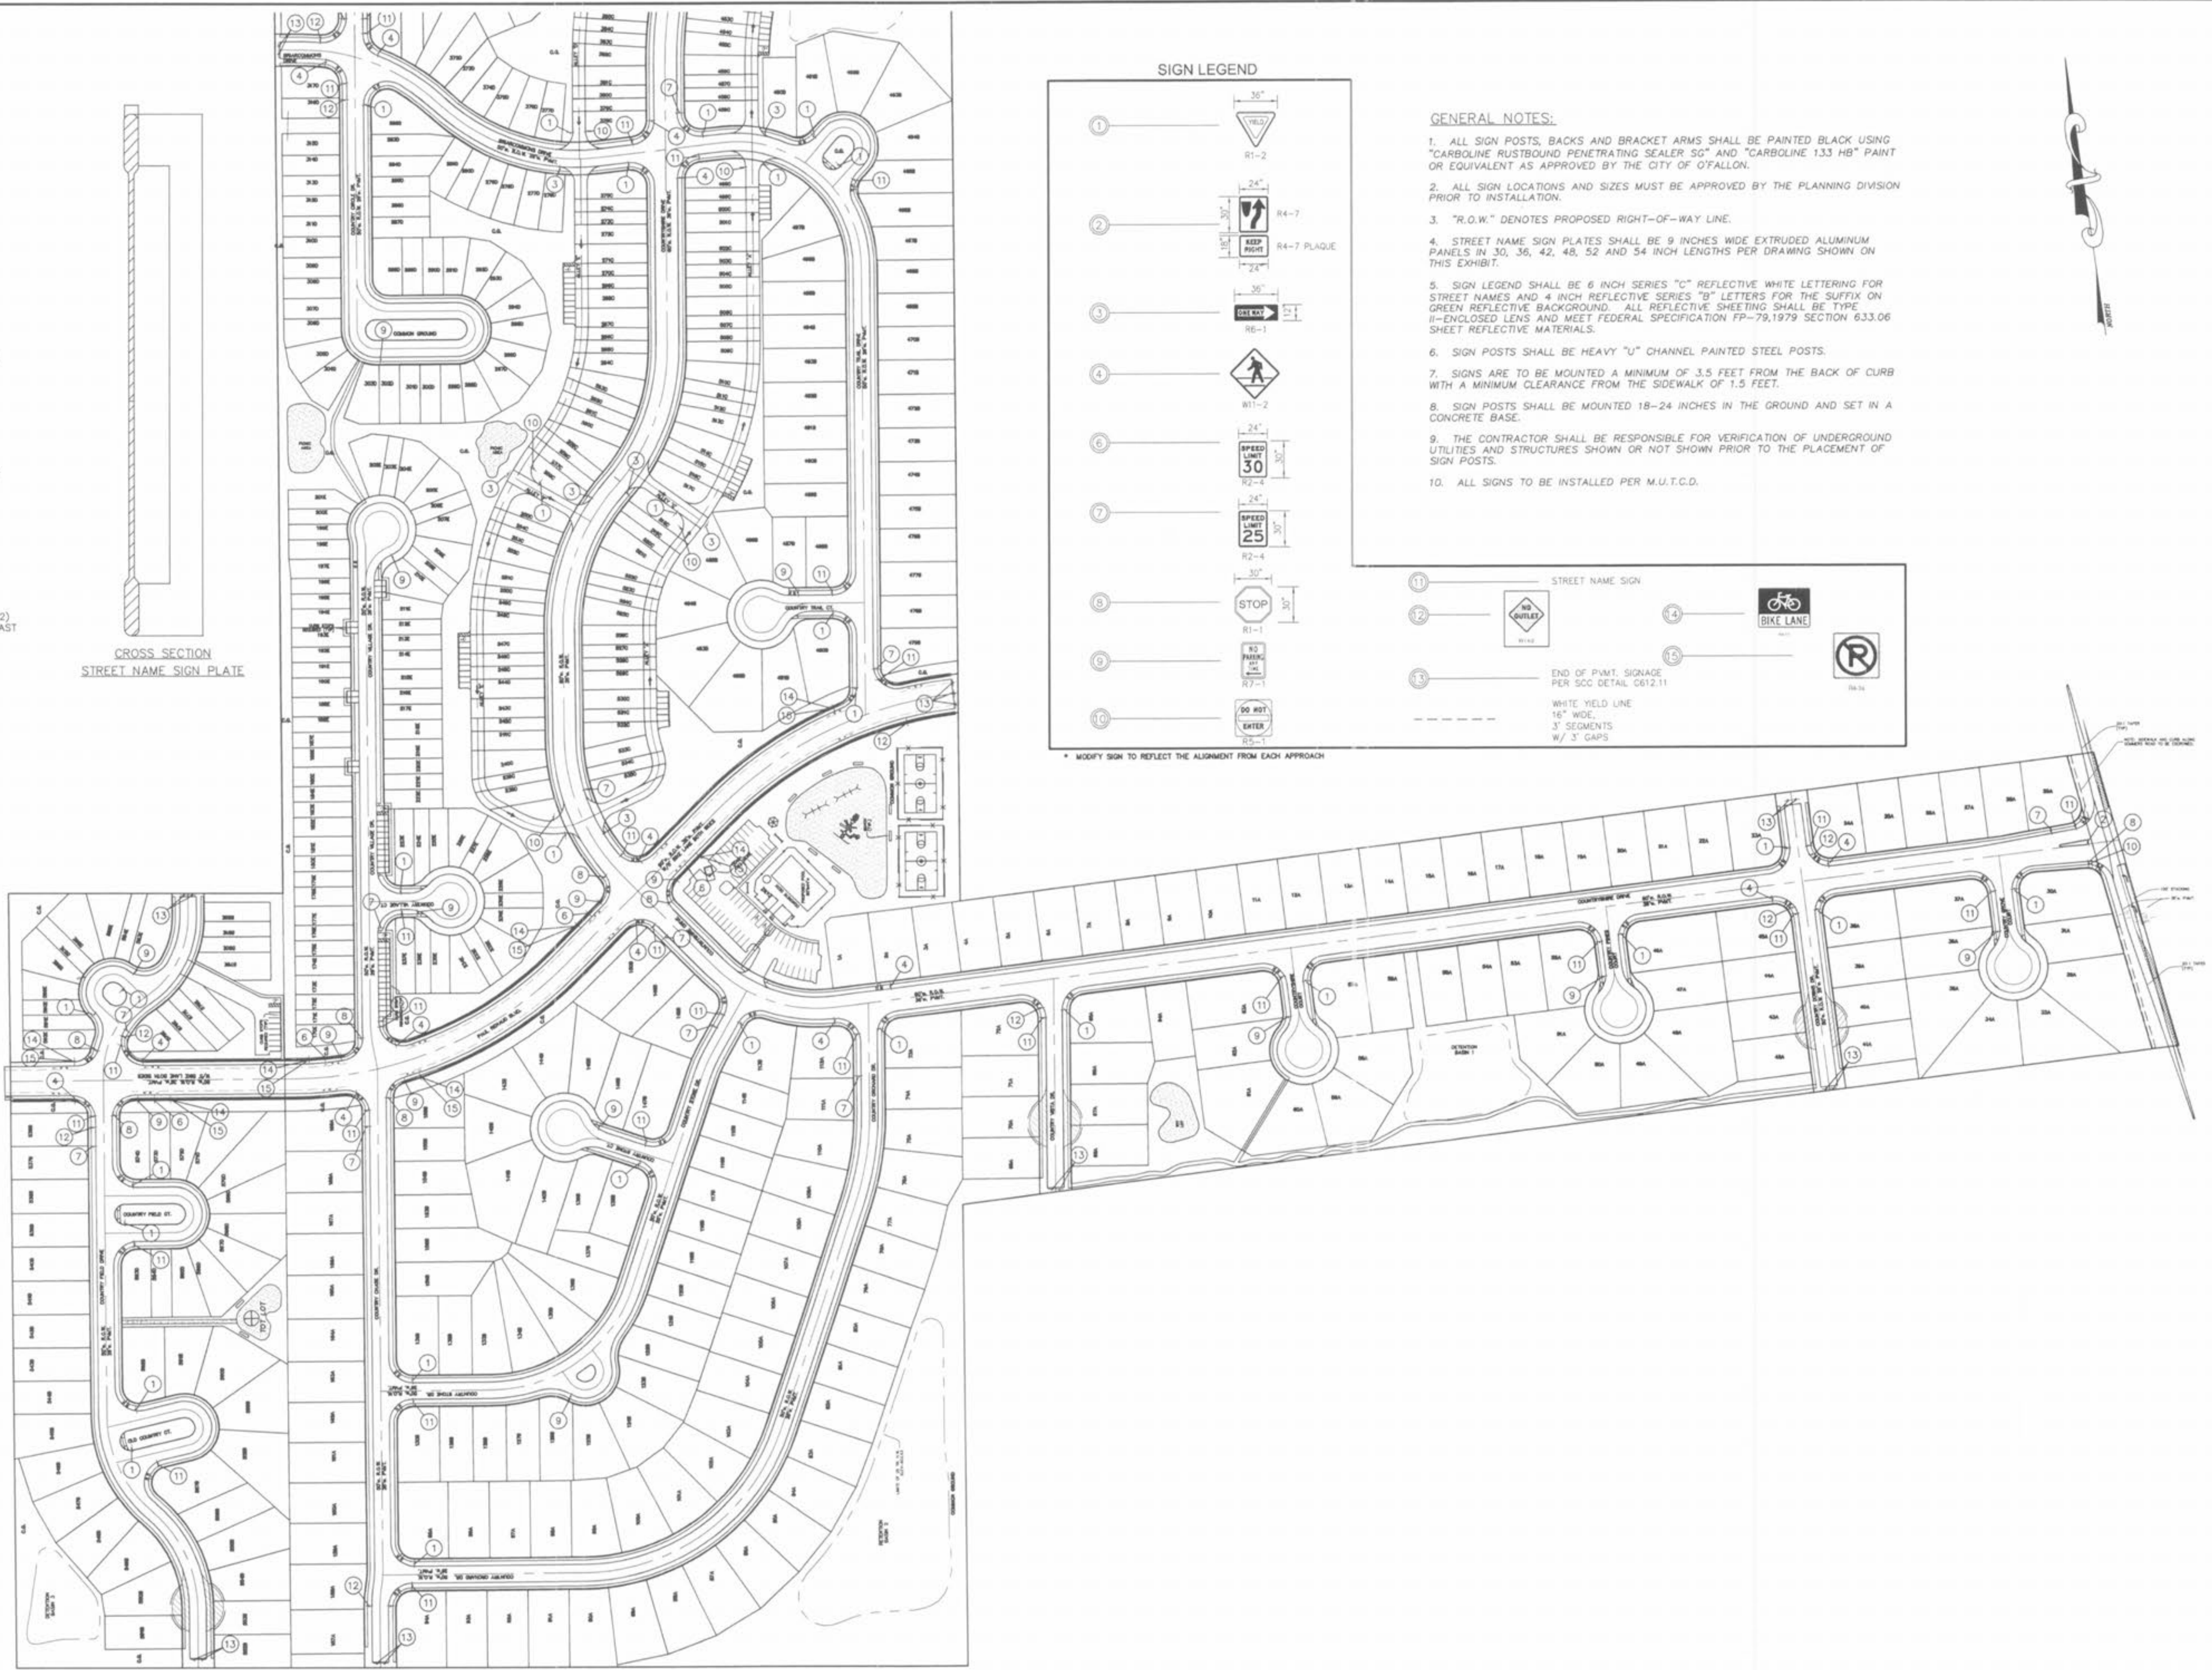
SIGN LEGEND

1 36" YIELD R1-2

2 24" 30" R4-7 18" KEEP RIGHT 24" R4-7 PLAQUE

3 36" ONE WAY 12" R6-1

4 W11-2

6 24" SPEED LIMIT 30 30" R2-4

7 24" SPEED LIMIT 25 30" R2-4

8 30" STOP 30" R1-1

9 NO PARKING ANY TIME R7-1

10 DO NOT ENTER R5-1

11 STREET NAME SIGN

12 NO OUTLET

13 END OF PVMT. SIGNAGE PER SCC DETAIL C612.11

14 BIKE LANE

15

WHITE YIELD LINE 16" WIDE, 3' SEGMENTS W/ 3' GAPS

* MODIFY SIGN TO REFLECT THE ALIGNMENT FROM EACH APPROACH

GENERAL NOTES:

1. ALL SIGN POSTS, BACKS AND BRACKET ARMS SHALL BE PAINTED BLACK USING "CARBOLINE RUSTBOUND PENETRATING SEALER SG" AND "CARBOLINE 133 HB" PAINT OR EQUIVALENT AS APPROVED BY THE CITY OF O'FALLON.

2. ALL SIGN LOCATIONS AND SIZES MUST BE APPROVED BY THE PLANNING DIVISION PRIOR TO INSTALLATION.

3. "R.O.W." DENOTES PROPOSED RIGHT-OF-WAY LINE.

4. STREET NAME SIGN PLATES SHALL BE 9 INCHES WIDE EXTRUDED ALUMINUM PANELS IN 30, 36, 42, 48, 52 AND 54 INCH LENGTHS PER DRAWING SHOWN ON THIS EXHIBIT.

5. SIGN LEGEND SHALL BE 6 INCH SERIES "C" REFLECTIVE WHITE LETTERING FOR STREET NAMES AND 4 INCH REFLECTIVE SERIES "B" LETTERS FOR THE SUFFIX ON GREEN REFLECTIVE BACKGROUND. ALL REFLECTIVE SHEETING SHALL BE TYPE II-ENCLOSED LENS AND MEET FEDERAL SPECIFICATION FP-79,1979 SECTION 633.06 SHEET REFLECTIVE MATERIALS.

6. SIGN POSTS SHALL BE HEAVY "U" CHANNEL PAINTED STEEL POSTS.

7. SIGNS ARE TO BE MOUNTED A MINIMUM OF 3.5 FEET FROM THE BACK OF CURB WITH A MINIMUM CLEARANCE FROM THE SIDEWALK OF 1.5 FEET.

8. SIGN POSTS SHALL BE MOUNTED 18-24 INCHES IN THE GROUND AND SET IN A CONCRETE BASE.

9. THE CONTRACTOR SHALL BE RESPONSIBLE FOR VERIFICATION OF UNDERGROUND UTILITIES AND STRUCTURES SHOWN OR NOT SHOWN PRIOR TO THE PLACEMENT OF SIGN POSTS.

10. ALL SIGNS TO BE INSTALLED PER M.U.T.C.D.

NORTH

CROSS SECTION
STREET NAME SIGN PLATE

COMMON GROUND
COUNTRY TRAIL CT.
COUNTRY FIELD CT.
OLD COUNTRY CT.
TOT LOT
DETENTION BASIN 1